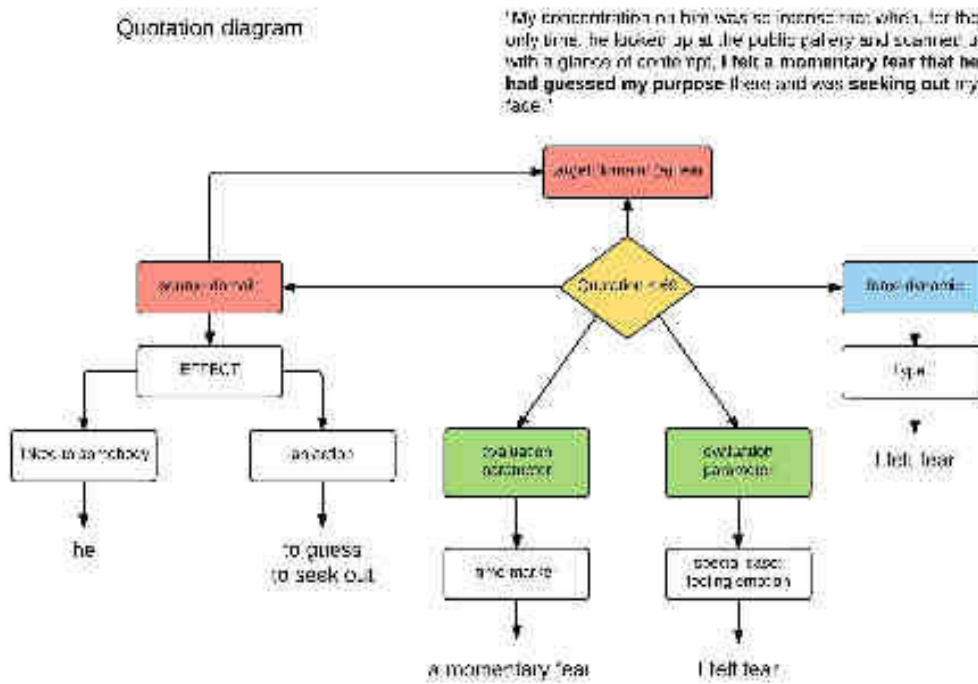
Quotation diagram

"My concentration on him was so intense that when, for the only time, he looked up at the public gallery and scanned it with a glance of contempt, I felt a momentary fear that he had guessed my purpose there and was seeking out my face."

target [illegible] fear

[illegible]

Quotation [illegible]

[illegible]

EFFECT

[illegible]

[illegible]

he

to guess
to seek out

evaluation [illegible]

evaluation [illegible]

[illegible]

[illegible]

a momentary fear

I felt fear

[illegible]

type

I felt fear